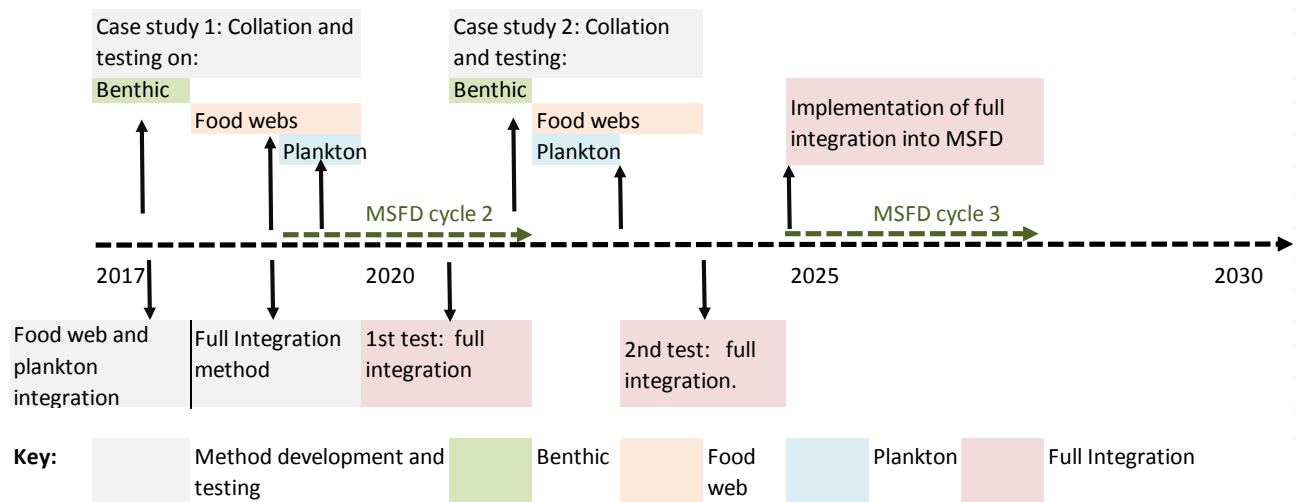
Case study 1: Collation and testing on:

Benthic

Food webs

Plankton

Case study 2: Collation and testing:

Benthic

Food webs

Plankton

Implementation of full integration into MSFD

MSFD cycle 2

MSFD cycle 3

2017

2020

2025

2030

Food web and plankton integration

Full Integration method

1st test: full integration

2nd test: full integration.

Key: Method development and testing Benthic Food web Plankton Full Integration